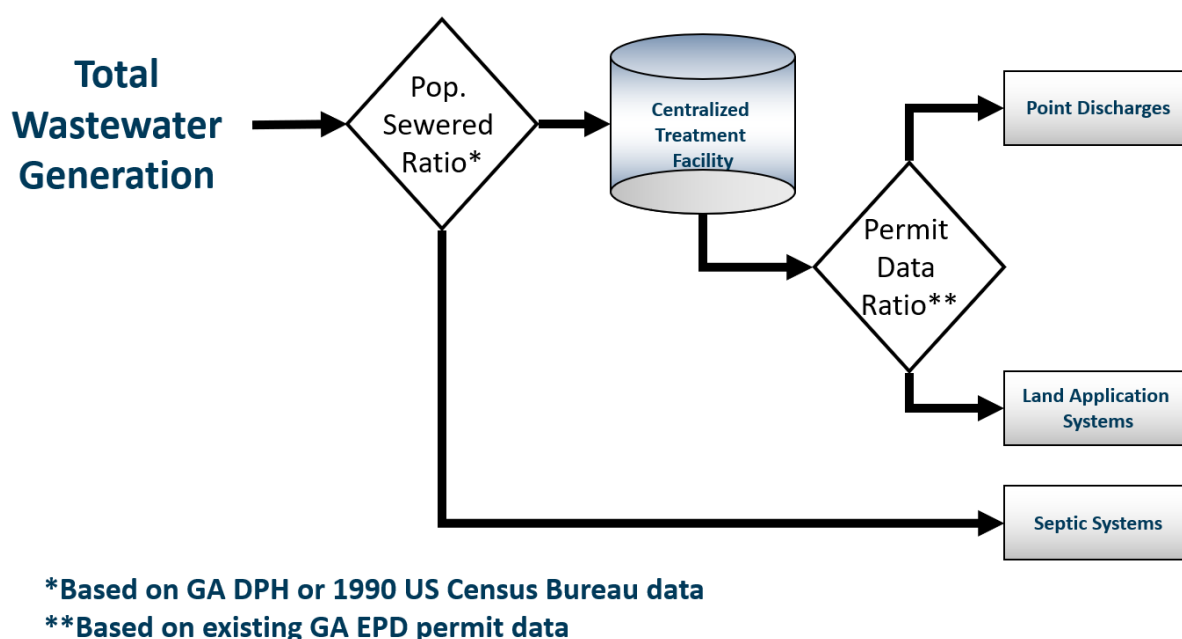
Total Wastewater Generation

Pop. Sewered Ratio*

Centralized Treatment Facility

Permit Data Ratio**

Point Discharges

Land Application Systems

Septic Systems

*Based on GA DPH or 1990 US Census Bureau data
**Based on existing GA EPD permit data